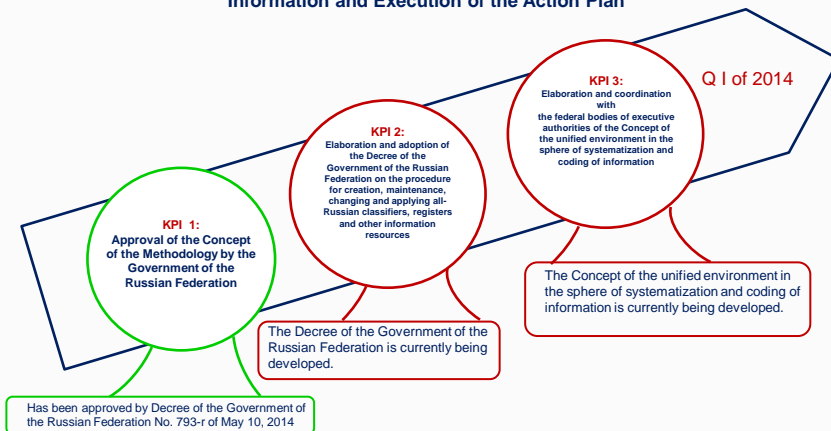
Information and Execution of the Action Plan

Q I of 2014

KPI 3:
Elaboration and coordination with the federal bodies of executive authorities of the Concept of the unified environment in the sphere of systematization and coding of information

KPI 2:
Elaboration and adoption of the Decree of the Government of the Russian Federation on the procedure for creation, maintenance, changing and applying all-Russian classifiers, registers and other information resources

KPI 1:
Approval of the Concept of the Methodology by the Government of the Russian Federation

The Concept of the unified environment in the sphere of systematization and coding of information is currently being developed.

The Decree of the Government of the Russian Federation is currently being developed.

Has been approved by Decree of the Government of the Russian Federation No. 793-r of May 10, 2014